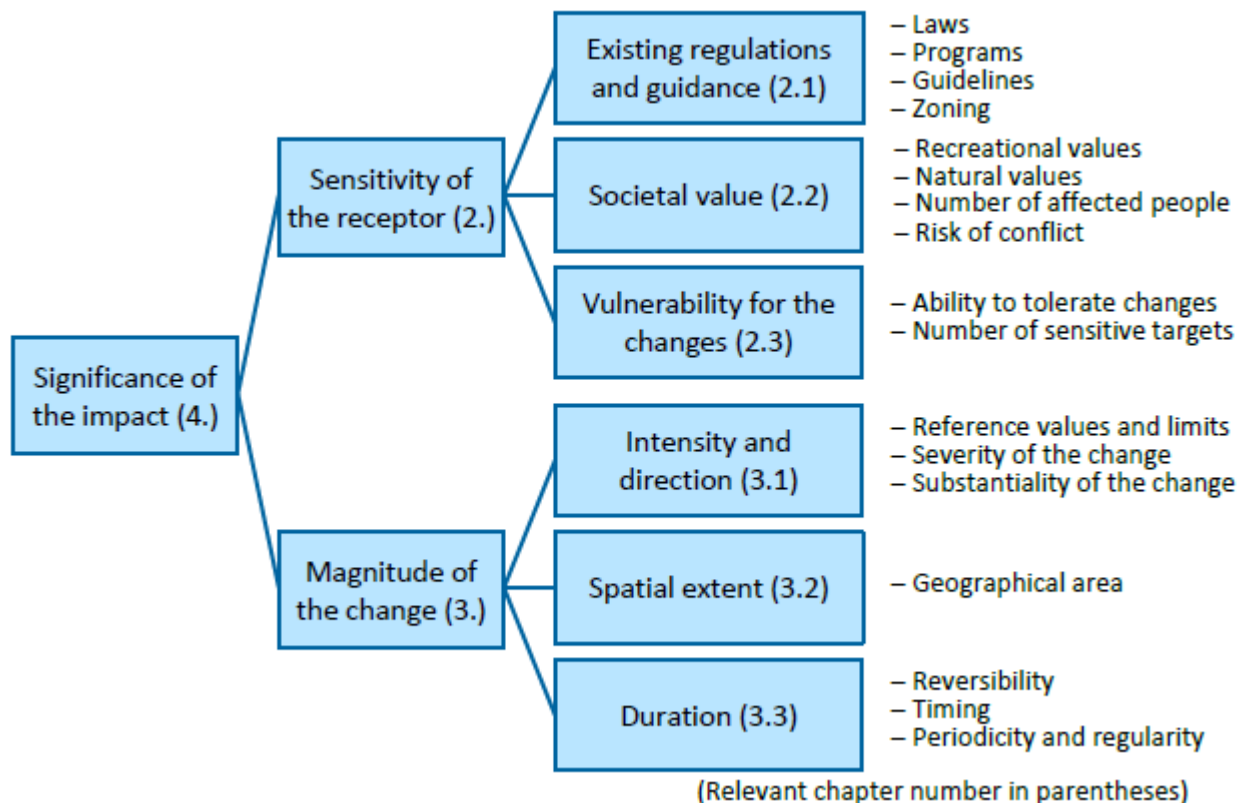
Significance of the impact (4.)

Sensitivity of the receptor (2.)

Existing regulations and guidance (2.1)

– Laws
– Programs
– Guidelines
– Zoning

Societal value (2.2)

– Recreational values
– Natural values
– Number of affected people
– Risk of conflict

Vulnerability for the changes (2.3)

– Ability to tolerate changes
– Number of sensitive targets

Magnitude of the change (3.)

Intensity and direction (3.1)

– Reference values and limits
– Severity of the change
– Substantiality of the change

Spatial extent (3.2)

– Geographical area

Duration (3.3)

– Reversibility
– Timing
– Periodicity and regularity

(Relevant chapter number in parentheses)